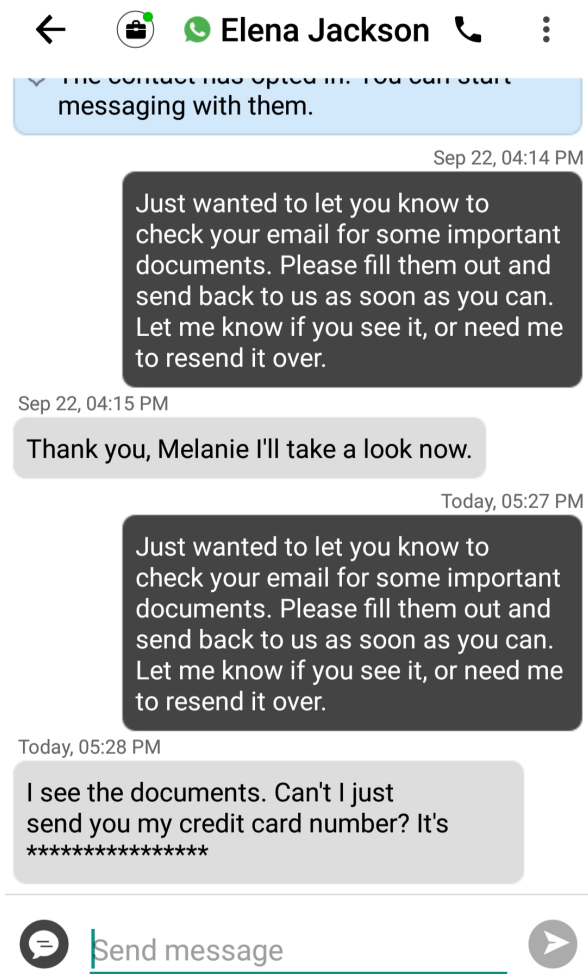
Elena Jackson

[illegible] messaging with them.

Sep 22, 04:14 PM

Just wanted to let you know to check your email for some important documents. Please fill them out and send back to us as soon as you can. Let me know if you see it, or need me to resend it over.

Sep 22, 04:15 PM

Thank you, Melanie I'll take a look now.

Today, 05:27 PM

Just wanted to let you know to check your email for some important documents. Please fill them out and send back to us as soon as you can. Let me know if you see it, or need me to resend it over.

Today, 05:28 PM

I see the documents. Can't I just send you my credit card number? It's ****************

Send message